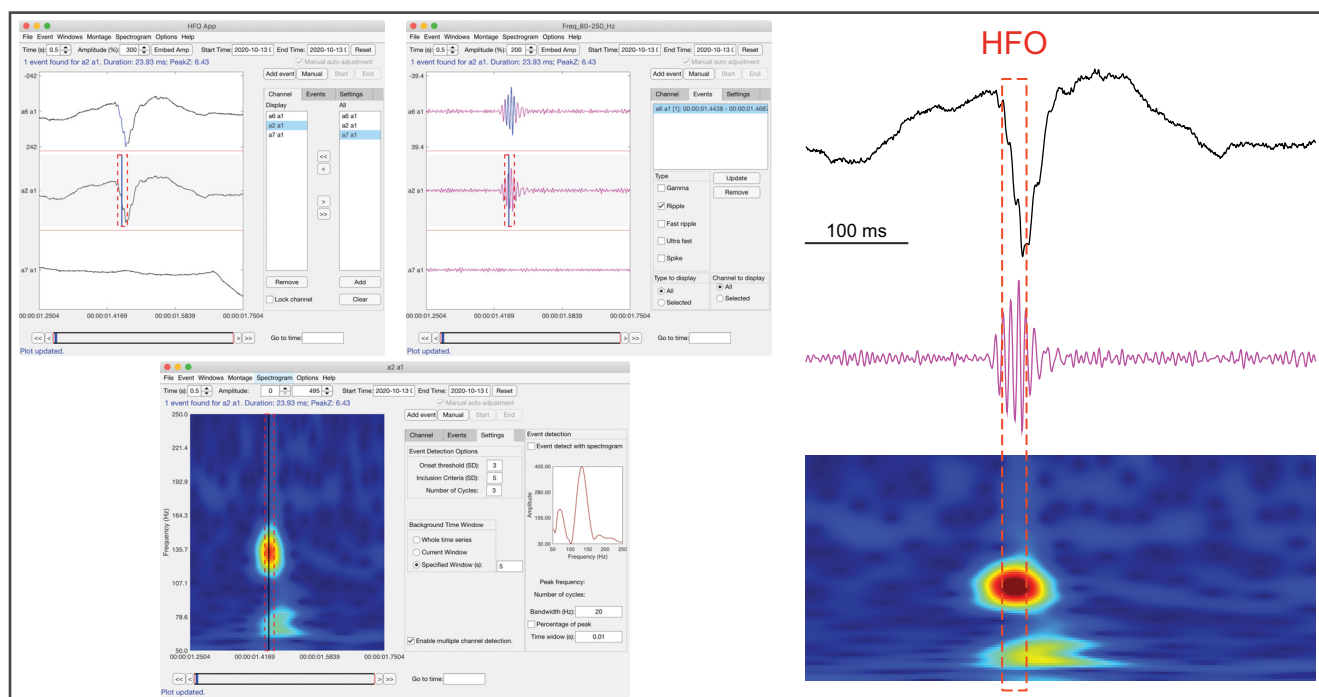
HFO App

File Event Windows Montage Spectrogram Options Help

Time (s): 0.5 Amplitude (%): 300 Embed Amp Start Time: 2020-10-13 End Time: 2020-10-13 Reset

1 event found for a2 a1. Duration: 23.93 ms; PeakZ: 6.43

Manual auto adjustment

Add event Manual Start End

-242

a6 a1

242

a2 a1

a7 a1

Channel Events Settings

Display All

a6 a1 a6 a1
a2 a1 a2 a1
a7 a1 a7 a1

<<
<
>
>>

Remove Add

Lock channel Clear

00:00:01.2504 00:00:01.4169 00:00:01.5839 00:00:01.7504

<< < > >> Go to time:

Plot updated.

Freq_80-250_Hz

File Event Windows Montage Spectrogram Options Help

Time (s): 0.5 Amplitude (%): 200 Embed Amp Start Time: 2020-10-13 End Time: 2020-10-13 Reset

1 event found for a2 a1. Duration: 23.93 ms; PeakZ: 6.43

Manual auto adjustment

Add event Manual Start End

-39.4

a6 a1

39.4

a2 a1

a7 a1

Channel Events Settings

a6 a1 [1]: 00:00:01.4438 - 00:00:01.4683

Type

Gamma

Ripple

Fast ripple

Ultra fast

Spike

Update

Remove

Type to display

All

Selected

Channel to display

All

Selected

00:00:01.2504 00:00:01.4169 00:00:01.5839 00:00:01.7504

<< < > >> Go to time:

Plot updated.

HFO

100 ms

a2 a1

File Event Windows Montage Spectrogram Options Help

Time (s): 0.5 Amplitude: 0 495 Start Time: 2020-10-13 End Time: 2020-10-13 Reset

1 event found for a2 a1. Duration: 23.93 ms; PeakZ: 6.43

Manual auto adjustment

Add event Manual Start End

250.0

221.4

192.9

164.3

135.7

107.1

78.6

50.0

Frequency (Hz)

00:00:01.2504 00:00:01.4169 00:00:01.5839 00:00:01.7504

Channel Events Settings

Event Detection Options

Onset threshold (SD): 3

Inclusion Criteria (SD): 5

Number of Cycles: 3

Background Time Window

Whole time series

Current Window

Specified Window (s): 5

Enable multiple channel detection.

Event detection

Event detect with spectrogram

405.00

280.00

155.00

30.00

Amplitude

50 100 150 200 250

Frequency (Hz)

Peak frequency:

Number of cycles:

Bandwidth (Hz): 20

Percentage of peak

Time window (s): 0.01

<< < > >> Go to time:

Plot updated.